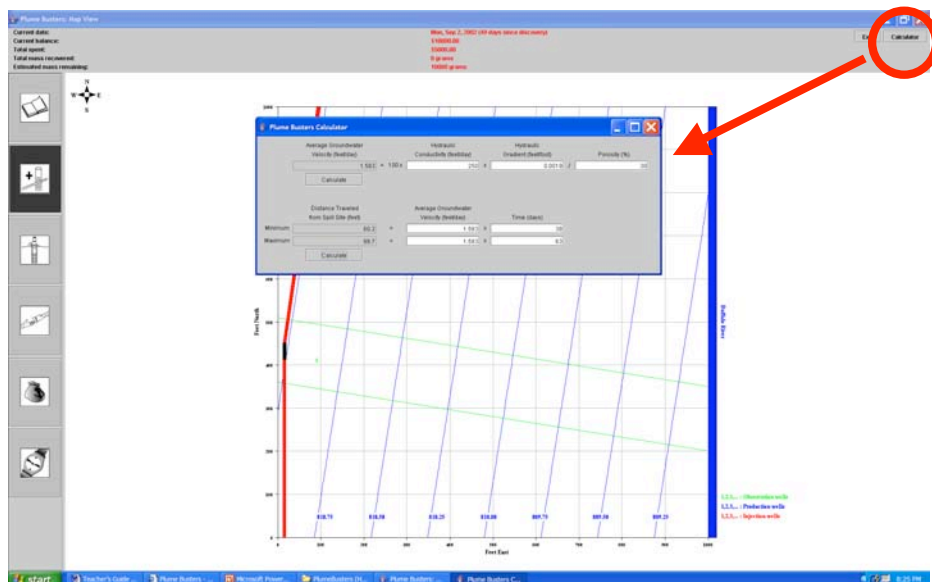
Plume Busters: Map View

Current date:
Current balance:
Total spent:
Total mass recovered:
Estimated mass remaining:

Mon, Sep 2, 2002 (49 days since discovery)
$10000.00
$5000.00
0 grams
10000 grams

Ex
Calculator

N
W
E
S

Plume Busters Calculator

Average Groundwater Velocity (feet/day)
Hydraulic Conductivity (feet/day)
Hydraulic Gradient (feet/foot)
Porosity (%)

1.583 = 100 x 250 X 0.0019 / 30

Calculate

Distance Traveled from Spill Site (feet)
Average Groundwater Velocity (feet/day)
Time (days)

Minimum: 60.2 = 1.58 X 38
Maximum: 98.7 = 1.58 X 63

Calculate

Feet North
Feet East

1000
500
400
300
200
100
0
100
200
300
400
500
600
700
800
900
1000

838.75
838.50
838.25
838.00
809.75
809.50
809.25

Buffalo River

1,2,3,... : Observation wells
1,2,3,... : Production wells
1,2,3,... : Injection wells

start
Teacher's Guide ...
Plume Busters - ...
Microsoft Power...
PlumeBusters (H...
Plume Busters: ...
Plume Busters C...
8:25 PM